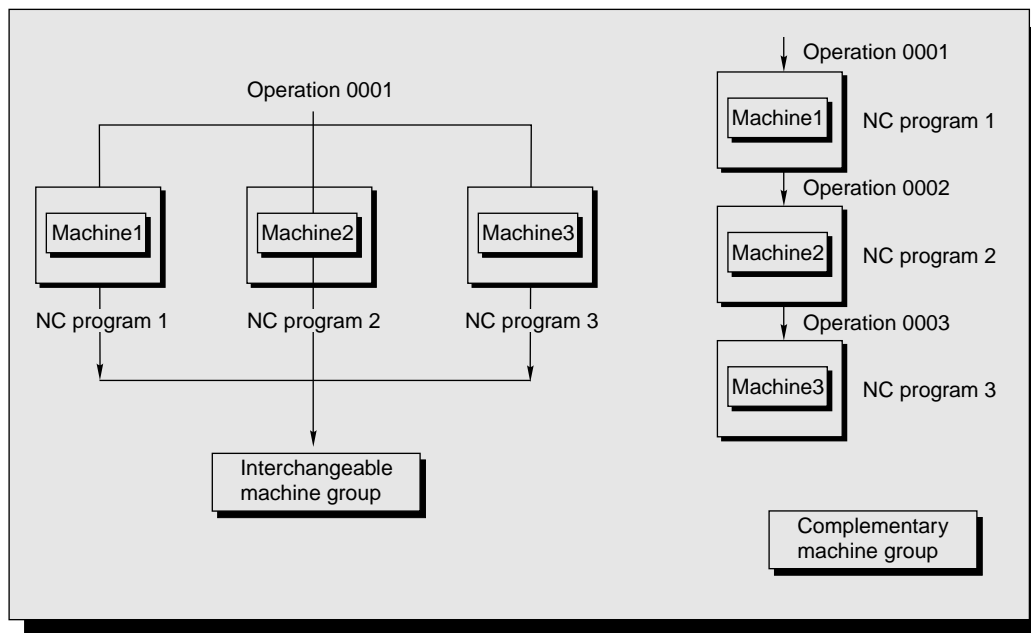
Operation 0001

Machine1

Machine2

Machine3

NC program 1

NC program 2

NC program 3

Interchangeable machine group

Operation 0001

Machine1

NC program 1

Operation 0002

Machine2

NC program 2

Operation 0003

Machine3

NC program 3

Complementary machine group